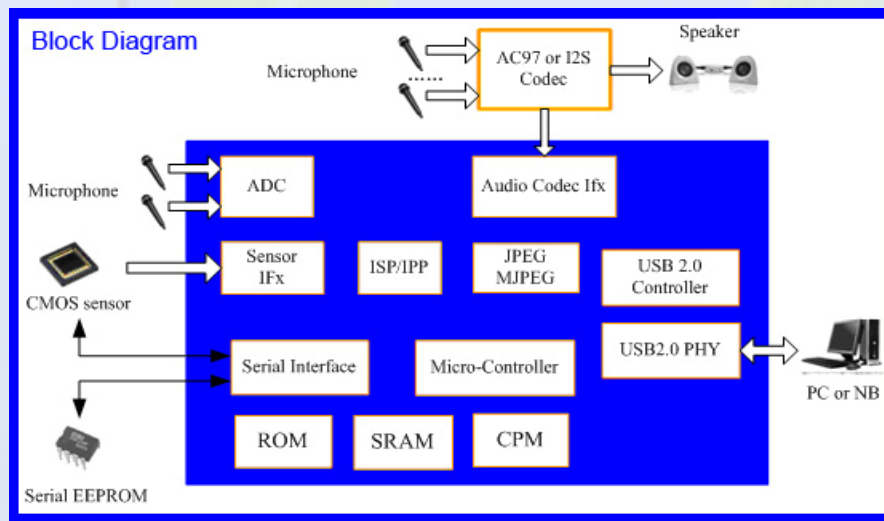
Block Diagram

Microphone

AC97 or I2S Codec

Speaker

Microphone

ADC

Audio Codec Ifx

CMOS sensor

Sensor IFx

ISP/IPP

JPEG MJPEG

USB 2.0 Controller

Serial Interface

Micro-Controller

USB2.0 PHY

PC or NB

ROM

SRAM

CPM

Serial EEPROM